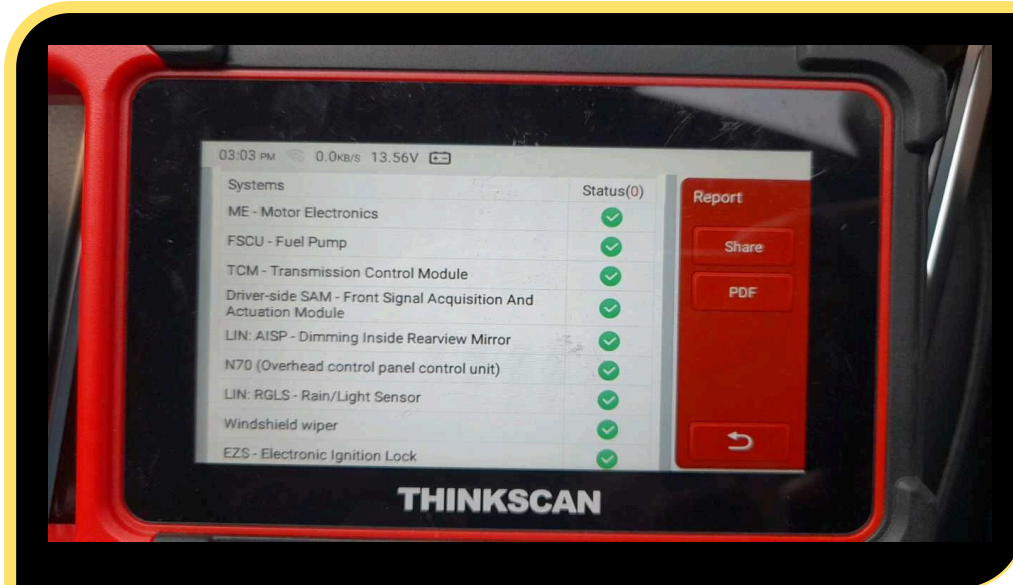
03:03 PM 0.0KB/S 13.56V

| Systems | Status(0) |
|---|---|
| ME - Motor Electronics | |
| FSCU - Fuel Pump | |
| TCM - Transmission Control Module | |
| Driver-side SAM - Front Signal Acquisition And Actuation Module | |
| LIN: AISP - Dimming Inside Rearview Mirror | |
| N70 (Overhead control panel control unit) | |
| LIN: RGLS - Rain/Light Sensor | |
| Windshield wiper | |
| EZS - Electronic Ignition Lock | |

Report
Share
PDF

THINKSCAN